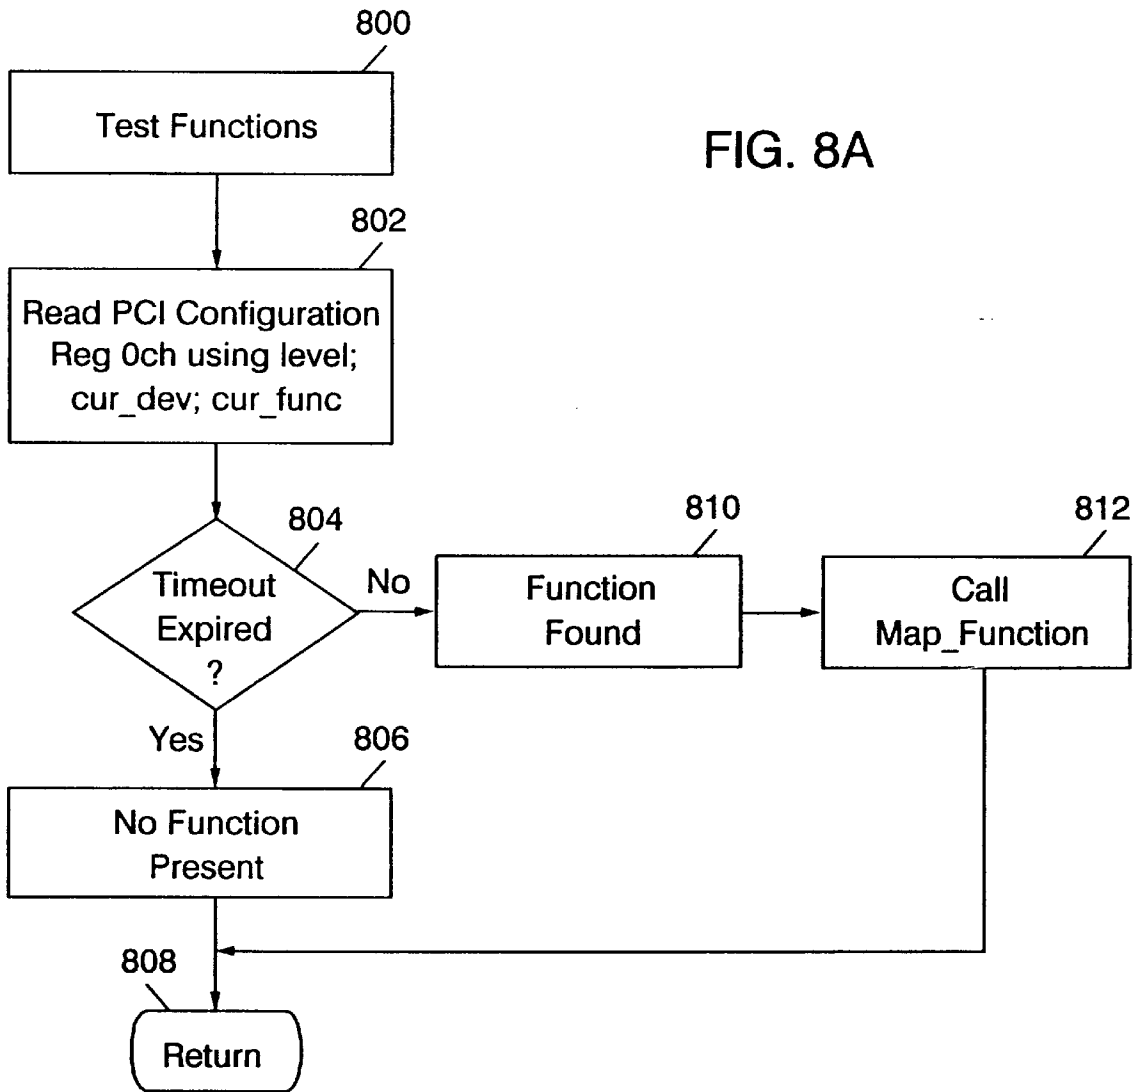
800

Test Functions

FIG. 8A

802

Read PCI Configuration Reg 0ch using level; cur_dev; cur_func

804

Timeout Expired ?

No

810

Function Found

812

Call Map_Function

Yes

806

No Function Present

808

Return